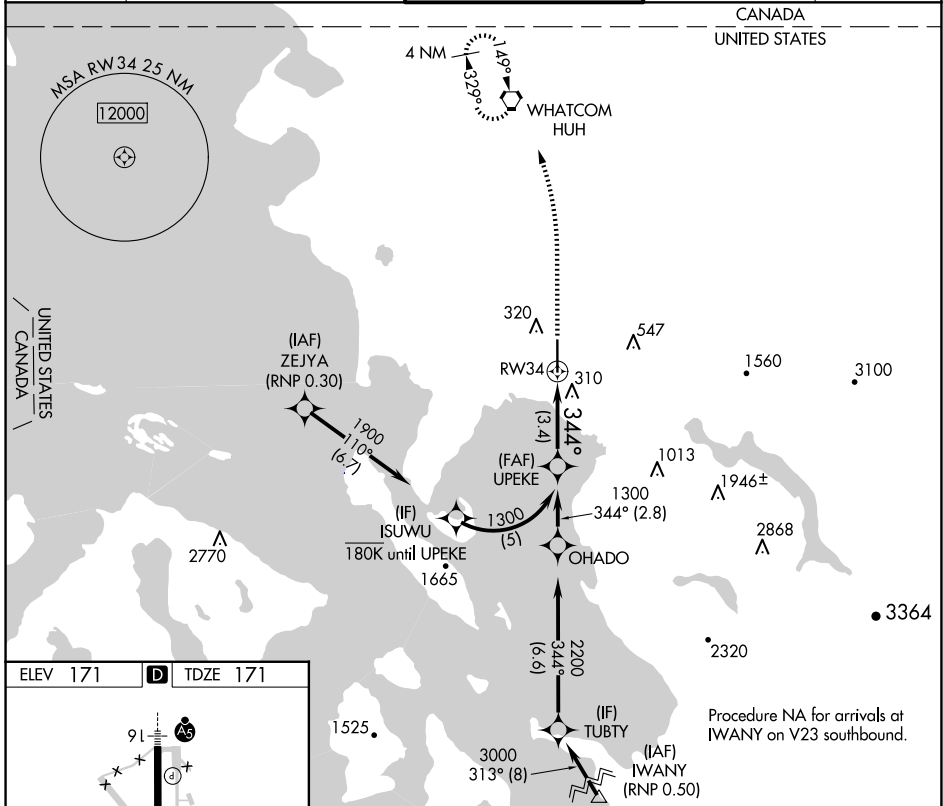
CANADA
UNITED STATES

4 NM
149°
329°
WHATCOM
HUH

MSA RW34 25 NM
12000

UNITED STATES
CANADA

320
547
1560
3100

RW34
310
(3.4)
344°

(IAF)
ZEJYA
(RNP 0.30)

1900
110°
(6.7)

(FAF)
UPEKE

1013
1946±

1300
344° (2.8)

(IF)
ISUWU
180K until UPEKE

1300
(5)

2868

OHADO

2770
1665

3364

2200
344°
(6.6)

2320

ELEV 171
D
TDZE 171

9
A5

1525

(IF)
TUBTY

3000
313° (8)

(IAF)
IWANY
(RNP 0.50)

Procedure NA for arrivals at IWANY on V23 southbound.